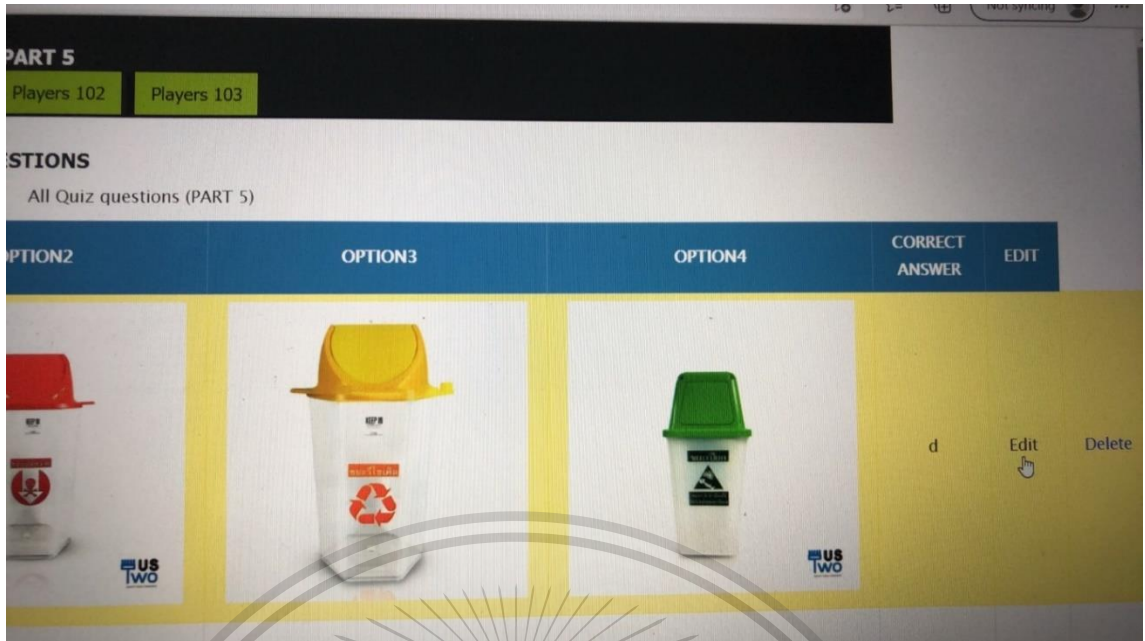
Not syncing

PART 5

Players 102 Players 103

STIONS

All Quiz questions (PART 5)

| PTION2 | OPTION3 | OPTION4 | CORRECT ANSWER | EDIT | |
|---|---|---|---|---|---|
| US TWO | US TWO | US TWO | d | Edit | Delete |